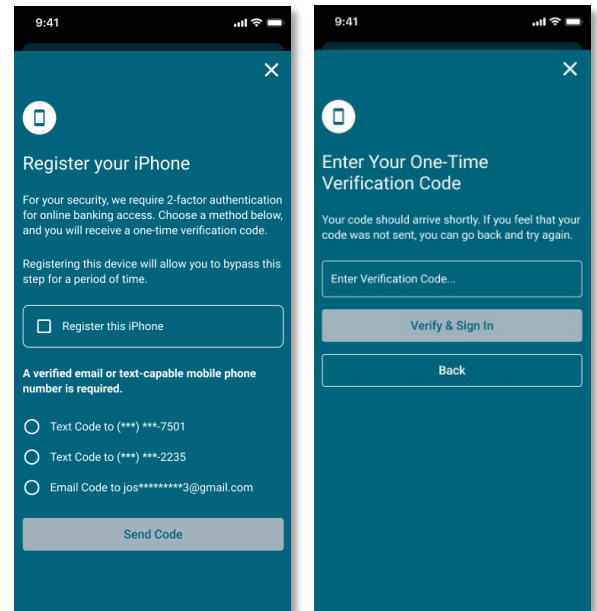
9:41

Register your iPhone

For your security, we require 2-factor authentication for online banking access. Choose a method below, and you will receive a one-time verification code.

Registering this device will allow you to bypass this step for a period of time.

Register this iPhone

A verified email or text-capable mobile phone number is required.

Text Code to (***) ***-7501

Text Code to (***) ***-2235

Email Code to jos*********3@gmail.com

Send Code

9:41

Enter Your One-Time Verification Code

Your code should arrive shortly. If you feel that your code was not sent, you can go back and try again.

Enter Verification Code...

Verify & Sign In

Back